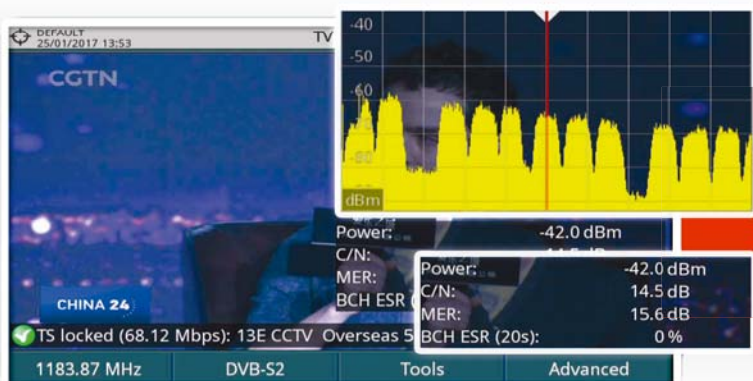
DEFAULT
25/01/2017 13:53
TV

CGTN

-40
-50
-60
-80
dBm

Power: -42.0 dBm
C/N:
MER:
BCH ESR (

Power: -42.0 dBm
C/N: 14.5 dB
MER: 15.6 dB
BCH ESR (20s): 0 %

CHINA 24

TS locked (68.12 Mbps): 13E CCTV Overseas 5

1183.87 MHz
DVB-S2
Tools
Advanced